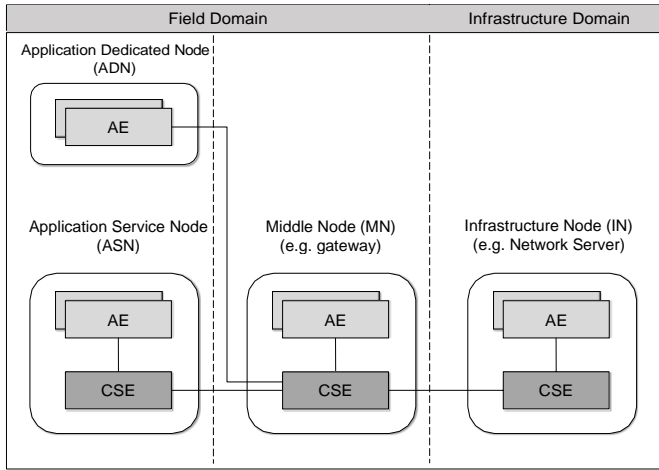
Field Domain

Infrastructure Domain

Application Dedicated Node (ADN)

AE

Application Service Node (ASN)

AE

CSE

Middle Node (MN) (e.g. gateway)

AE

CSE

Infrastructure Node (IN) (e.g. Network Server)

AE

CSE